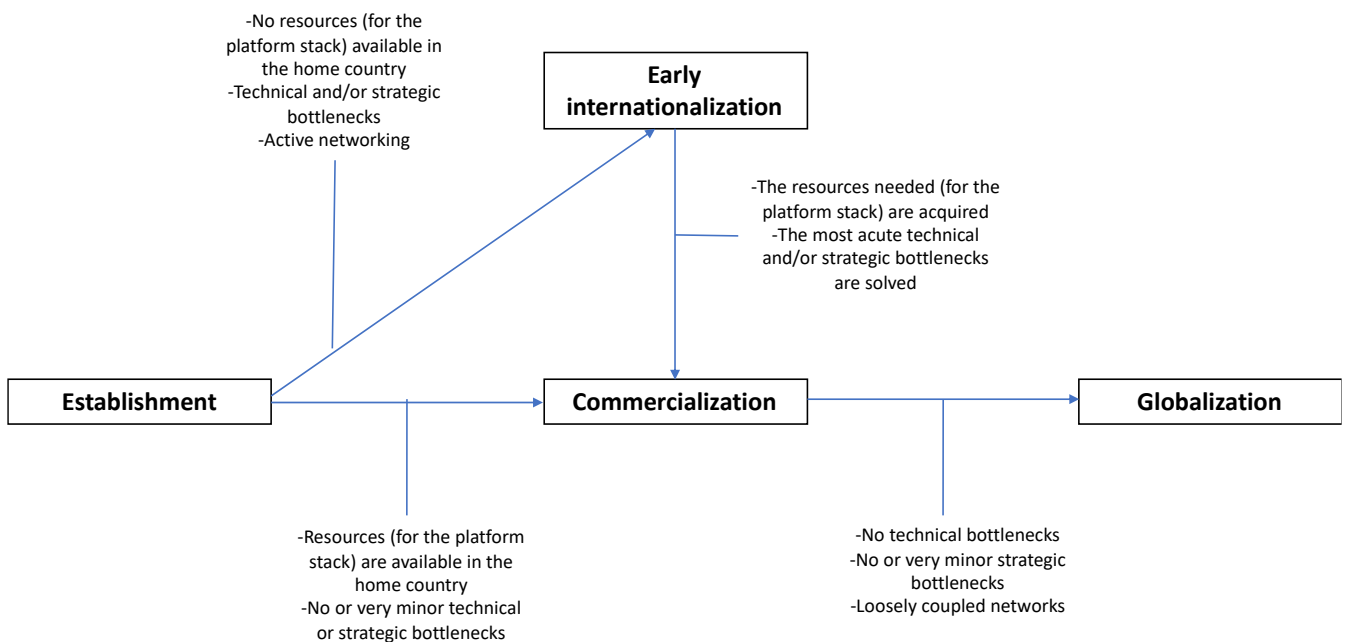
-No resources (for the platform stack) available in the home country
-Technical and/or strategic bottlenecks
-Active networking

Early internationalization

-The resources needed (for the platform stack) are acquired
-The most acute technical and/or strategic bottlenecks are solved

Establishment

Commercialization

Globalization

-Resources (for the platform stack) are available in the home country
-No or very minor technical or strategic bottlenecks

-No technical bottlenecks
-No or very minor strategic bottlenecks
-Loosely coupled networks